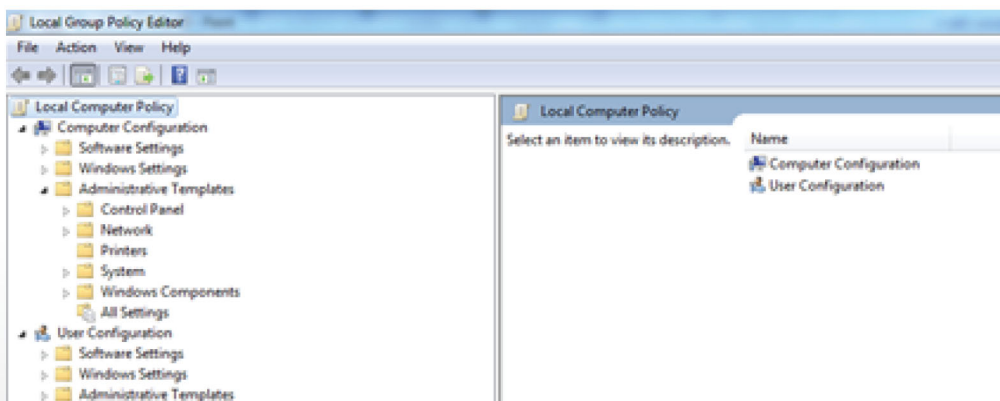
Local Group Policy Editor

File Action View Help

Local Computer Policy
Computer Configuration
Software Settings
Windows Settings
Administrative Templates
Control Panel
Network
Printers
System
Windows Components
All Settings
User Configuration
Software Settings
Windows Settings
Administrative Templates

Local Computer Policy

Select an item to view its description.

Name
Computer Configuration
User Configuration